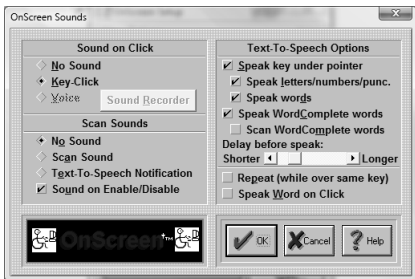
OnScreen Sounds

Sound on Click
No Sound
Key-Click
Voice
Sound Recorder

Scan Sounds
No Sound
Scan Sound
Text-To-Speech Notification
Sound on Enable/Disable

Text-To-Speech Options
Speak key under pointer
Speak letters/numbers/punc.
Speak words
Speak WordComplete words
Scan WordComplete words
Delay before speak:
Shorter
Longer
Repeat (while over same key)
Speak Word on Click

OnScreen

OK
Cancel
Help